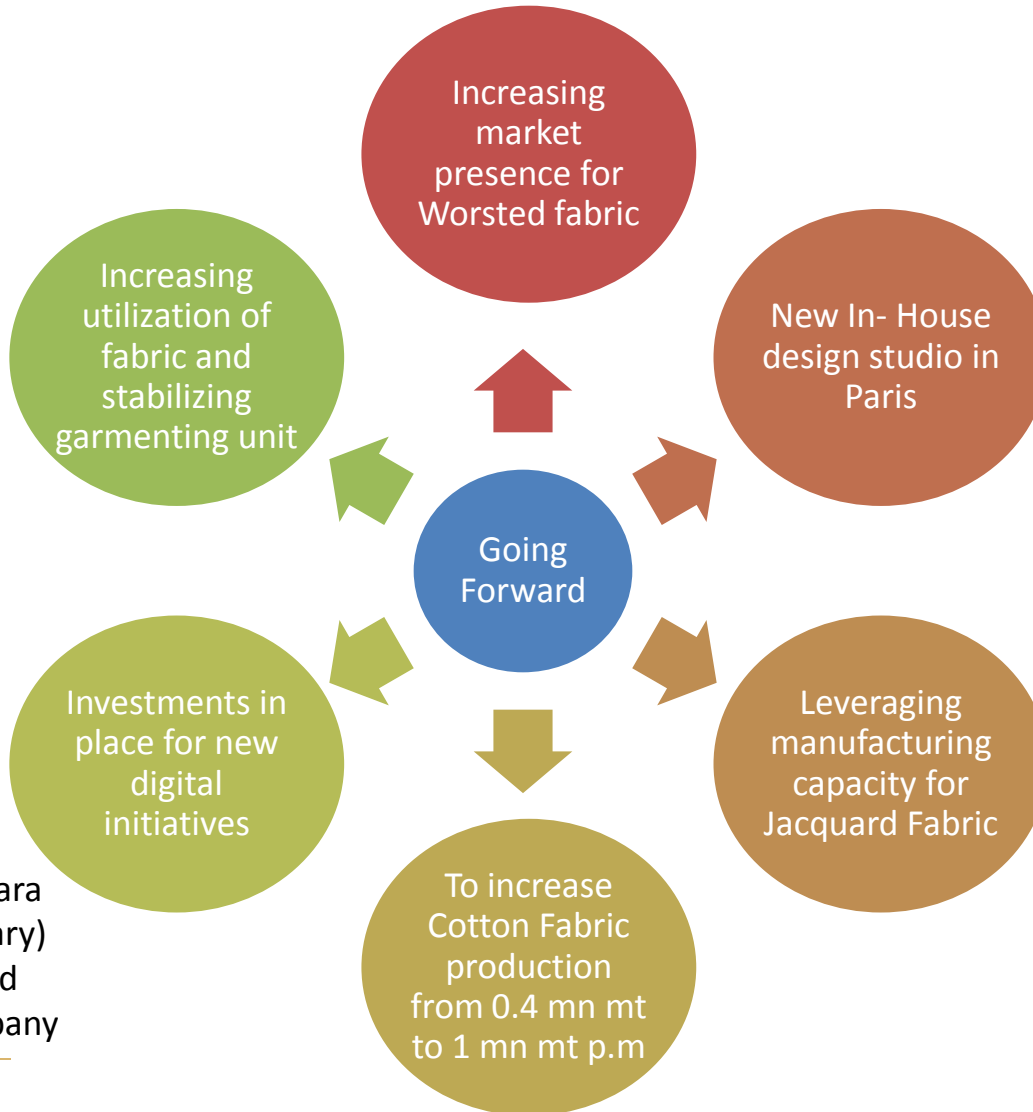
Increasing market presence for Worsted fabric

New In- House design studio in Paris

Leveraging manufacturing capacity for Jacquard Fabric

To increase Cotton Fabric production from 0.4 mn mt to 1 mn mt p.m

Investments in place for new digital initiatives

Increasing utilization of fabric and stabilizing garmenting unit

Going Forward

ara
ary)
d
pany